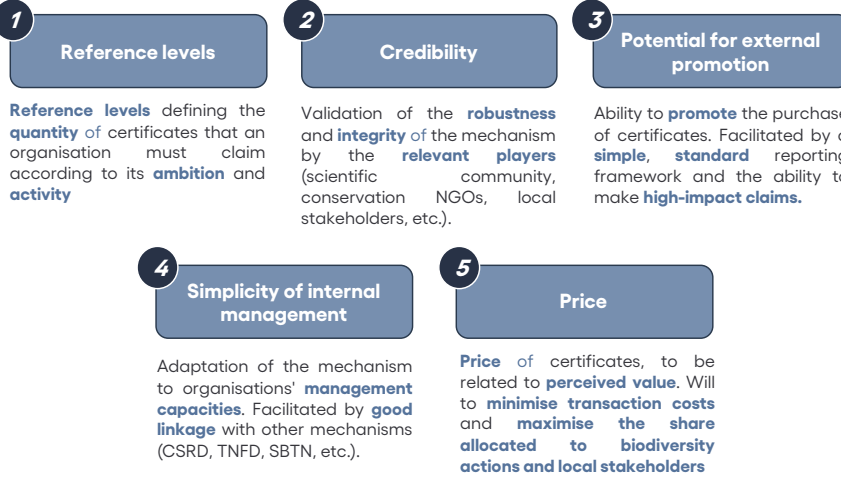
1

Reference levels

Reference levels defining the quantity of certificates that an organisation must claim according to its ambition and activity

2

Credibility

Validation of the robustness and integrity of the mechanism by the relevant players (scientific community, conservation NGOs, local stakeholders, etc.).

3

Potential for external promotion

Ability to promote the purchase of certificates. Facilitated by a simple, standard reporting framework and the ability to make high-impact claims.

4

Simplicity of internal management

Adaptation of the mechanism to organisations' management capacities. Facilitated by good linkage with other mechanisms (CSRD, TNFD, SBTN, etc.).

5

Price

Price of certificates, to be related to perceived value. Will to minimise transaction costs and maximise the share allocated to biodiversity actions and local stakeholders